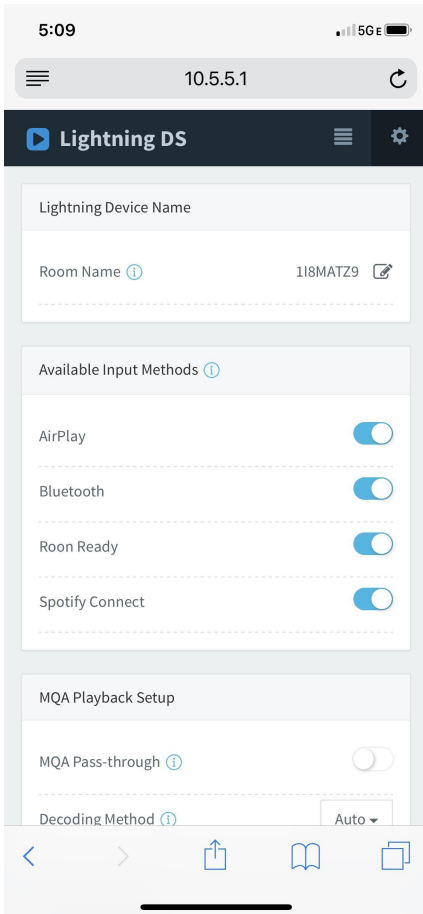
5:09

5G E

10.5.5.1

Lightning DS

Lightning Device Name

Room Name ⓘ

1I8MATZ9

Available Input Methods ⓘ

AirPlay

Bluetooth

Roon Ready

Spotify Connect

MQA Playback Setup

MQA Pass-through ⓘ

Decoding Method ⓘ

Auto